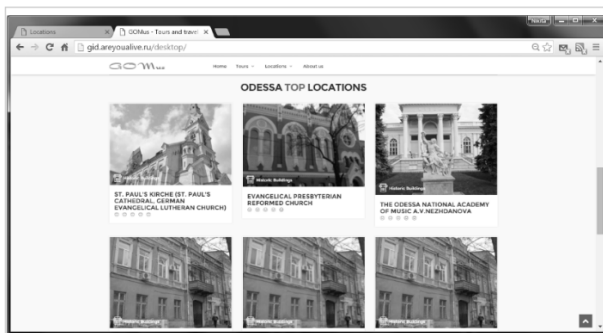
Locations
GOMus - Tours and travel
gid.areyoualive.ru/desktop/

GO Mus

Home
Tours
Locations
About us

ODESSA TOP LOCATIONS

Historic Buildings
ST. PAUL'S KIRCHE (ST. PAUL'S CATHEDRAL, GERMAN EVANGELICAL LUTHERAN CHURCH)

Historic Buildings
EVANGELICAL PRESBYTERIAN REFORMED CHURCH

Historic Buildings
THE ODESSA NATIONAL ACADEMY OF MUSIC A.V.NEZHDANOVA

Historic Buildings

Historic Buildings

Historic Buildings